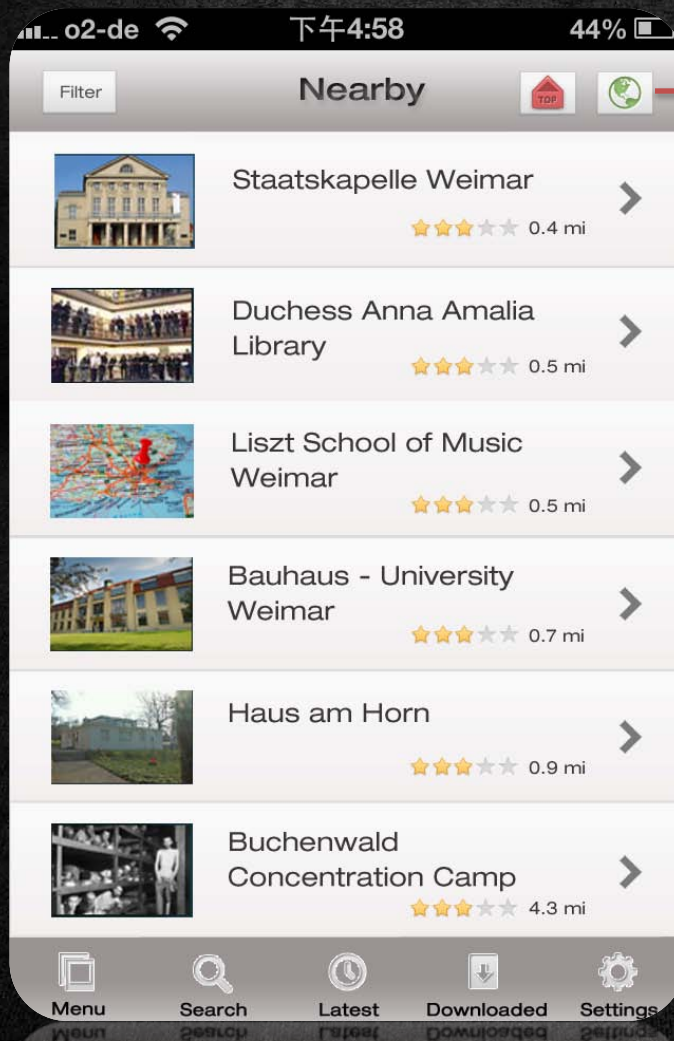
o2-de 下午4:58 44%

Filter Nearby TOP

Staatskapelle Weimar
0.4 mi

Duchess Anna Amalia Library
0.5 mi

Liszt School of Music Weimar
0.5 mi

Bauhaus - University Weimar
0.7 mi

Haus am Horn
0.9 mi

Buchenwald Concentration Camp
4.3 mi

Menu Search Latest Downloaded Settings